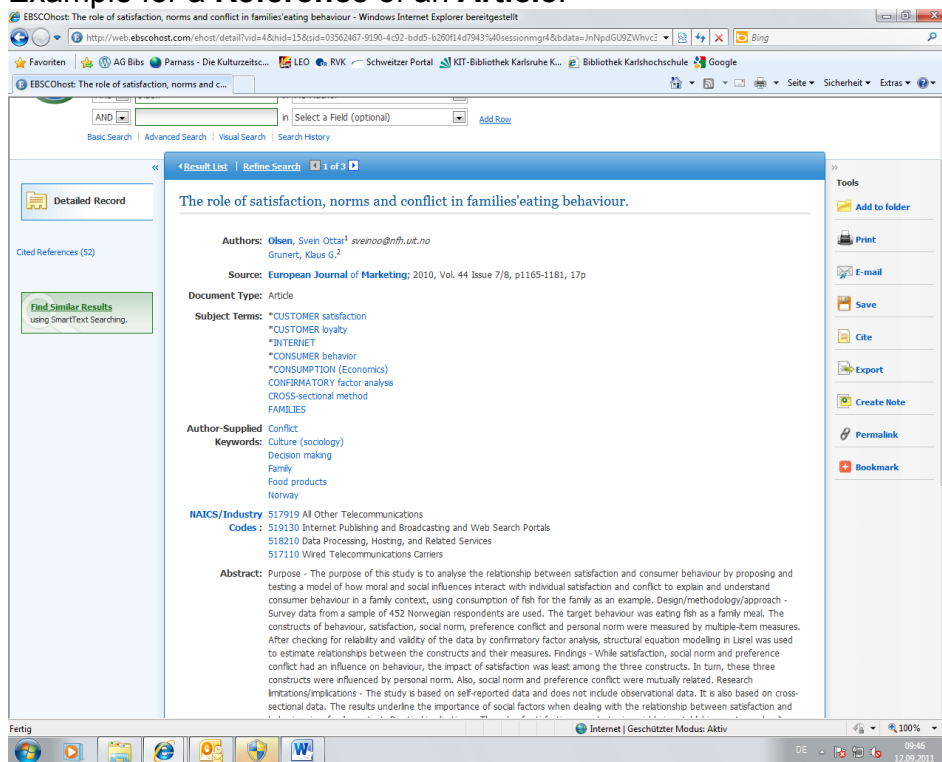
EBSCOhost: The role of satisfaction, norms and conflict in families'eating behaviour - Windows Internet Explorer bereitgestellt

http://web.ebscohost.com/ehost/detail?vid=4&hid=15&sid=03562467-9190-4c92-bdd5-b260f14d7943%40sessionmgr4&bdata=JnNpdGU9ZWhvc3

Bing

Favoriten | AG Bibs | Parnass - Die Kulturzeitsc... | LEO | RVK | Schweitzer Portal | KIT-Bibliothek Karlsruhe K... | Bibliothek Karlshochschule | Google

EBSCOhost: The role of satisfaction, norms and c...

Seite ▾ Sicherheit ▾ Extras ▾

AND in Select a Field (optional) Add Row

Basic Search | Advanced Search | Visual Search | Search History

Result List | Refine Search 1 of 3

Detailed Record

Cited References (52)

Find Similar Results using SmartText Searching.

The role of satisfaction, norms and conflict in families'eating behaviour.

Authors: Olsen, Svein Ottar$^1$ sveinoo@nfh.uit.no
Grunert, Klaus G.$^2$

Source: European Journal of Marketing; 2010, Vol. 44 Issue 7/8, p1165-1181, 17p

Document Type: Article

Subject Terms: *CUSTOMER satisfaction
*CUSTOMER loyalty
*INTERNET
*CONSUMER behavior
*CONSUMPTION (Economics)
CONFIRMATORY factor analysis
CROSS-sectional method
FAMILIES

Author-Supplied Keywords: Conflict
Culture (sociology)
Decision making
Family
Food products
Norway

NAICS/Industry Codes: 517919 All Other Telecommunications
519130 Internet Publishing and Broadcasting and Web Search Portals
518210 Data Processing, Hosting, and Related Services
517110 Wired Telecommunications Carriers

Abstract: Purpose - The purpose of this study is to analyse the relationship between satisfaction and consumer behaviour by proposing and testing a model of how moral and social influences interact with individual satisfaction and conflict to explain and understand consumer behaviour in a family context, using consumption of fish for the family as an example. Design/methodology/approach - Survey data from a sample of 452 Norwegian respondents are used. The target behaviour was eating fish as a family meal. The constructs of behaviour, satisfaction, social norm, preference conflict and personal norm were measured by multiple-item measures. After checking for reliability and validity of the data by confirmatory factor analysis, structural equation modelling in Lisrel was used to estimate relationships between the constructs and their measures. Findings - While satisfaction, social norm and preference conflict had an influence on behaviour, the impact of satisfaction was least among the three constructs. In turn, these three constructs were influenced by personal norm. Also, social norm and preference conflict were mutually related. Research limitations/implications - The study is based on self-reported data and does not include observational data. It is also based on cross-sectional data. The results underline the importance of social factors when dealing with the relationship between satisfaction and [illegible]

Tools
Add to folder
Print
E-mail
Save
Cite
Export
Create Note
Permalink
Bookmark

Fertig
Internet | Geschützter Modus: Aktiv
100%
DE
09:46
12.09.2011